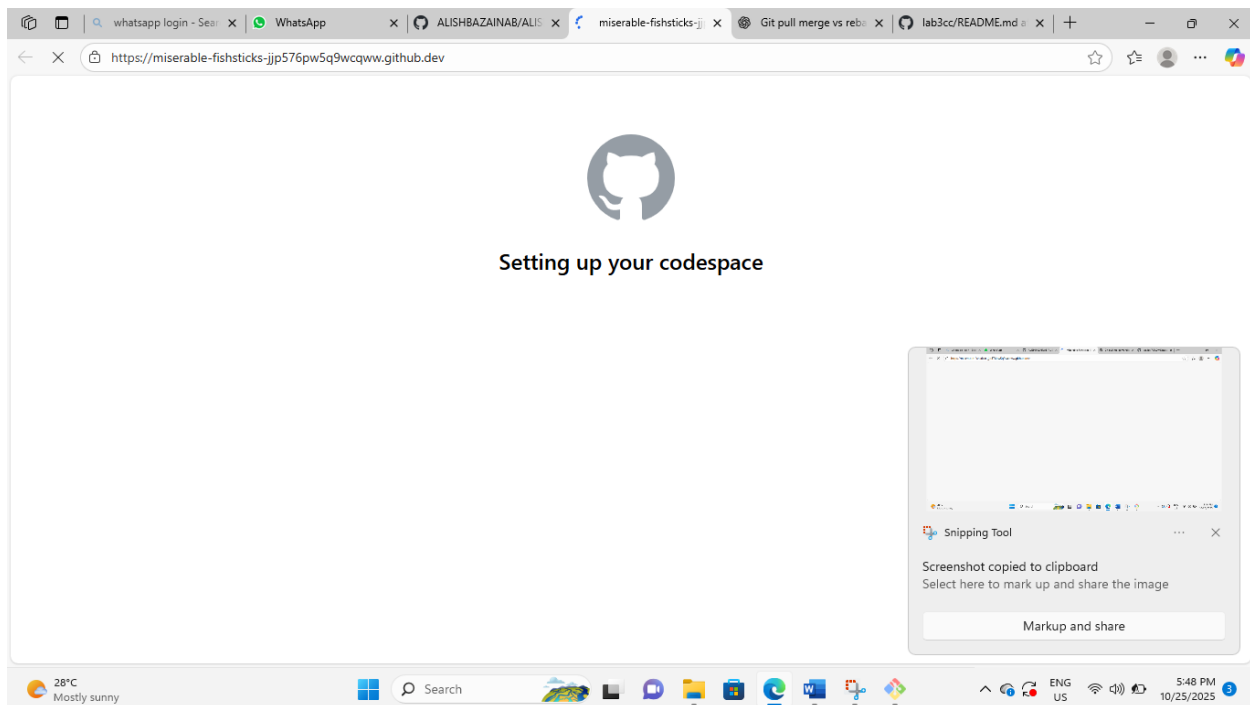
whatsapp login - Sear ×
WhatsApp ×
ALISHBAZAINAB/ALIS ×
miserable-fishsticks-jj ×
Git pull merge vs reba ×
lab3cc/README.md a ×
+

https://miserable-fishsticks-jjp576pw5q9wcqww.github.dev

Setting up your codespace

Snipping Tool
···
×
Screenshot copied to clipboard
Select here to mark up and share the image
Markup and share

28°C
Mostly sunny
Search
ENG
US
5:48 PM
10/25/2025
3